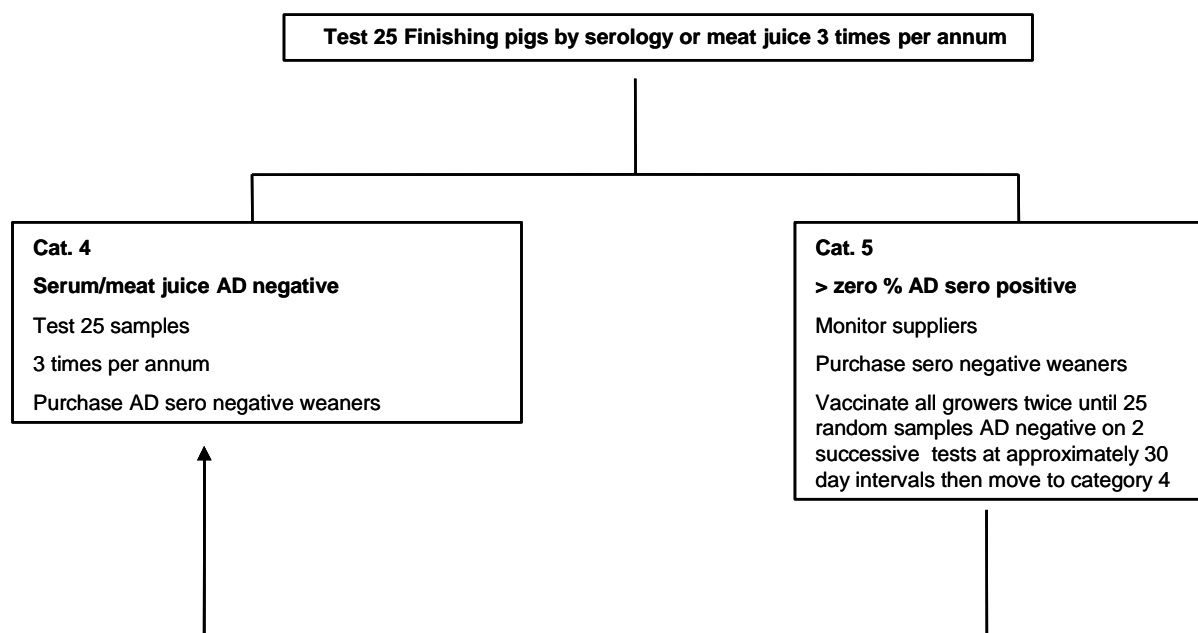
Test 25 Finishing pigs by serology or meat juice 3 times per annum

Cat. 4

Serum/meat juice AD negative

Test 25 samples

3 times per annum

Purchase AD sero negative weaners

Cat. 5

> zero % AD sero positive

Monitor suppliers

Purchase sero negative weaners

Vaccinate all growers twice until 25 random samples AD negative on 2 successive tests at approximately 30 day intervals then move to category 4